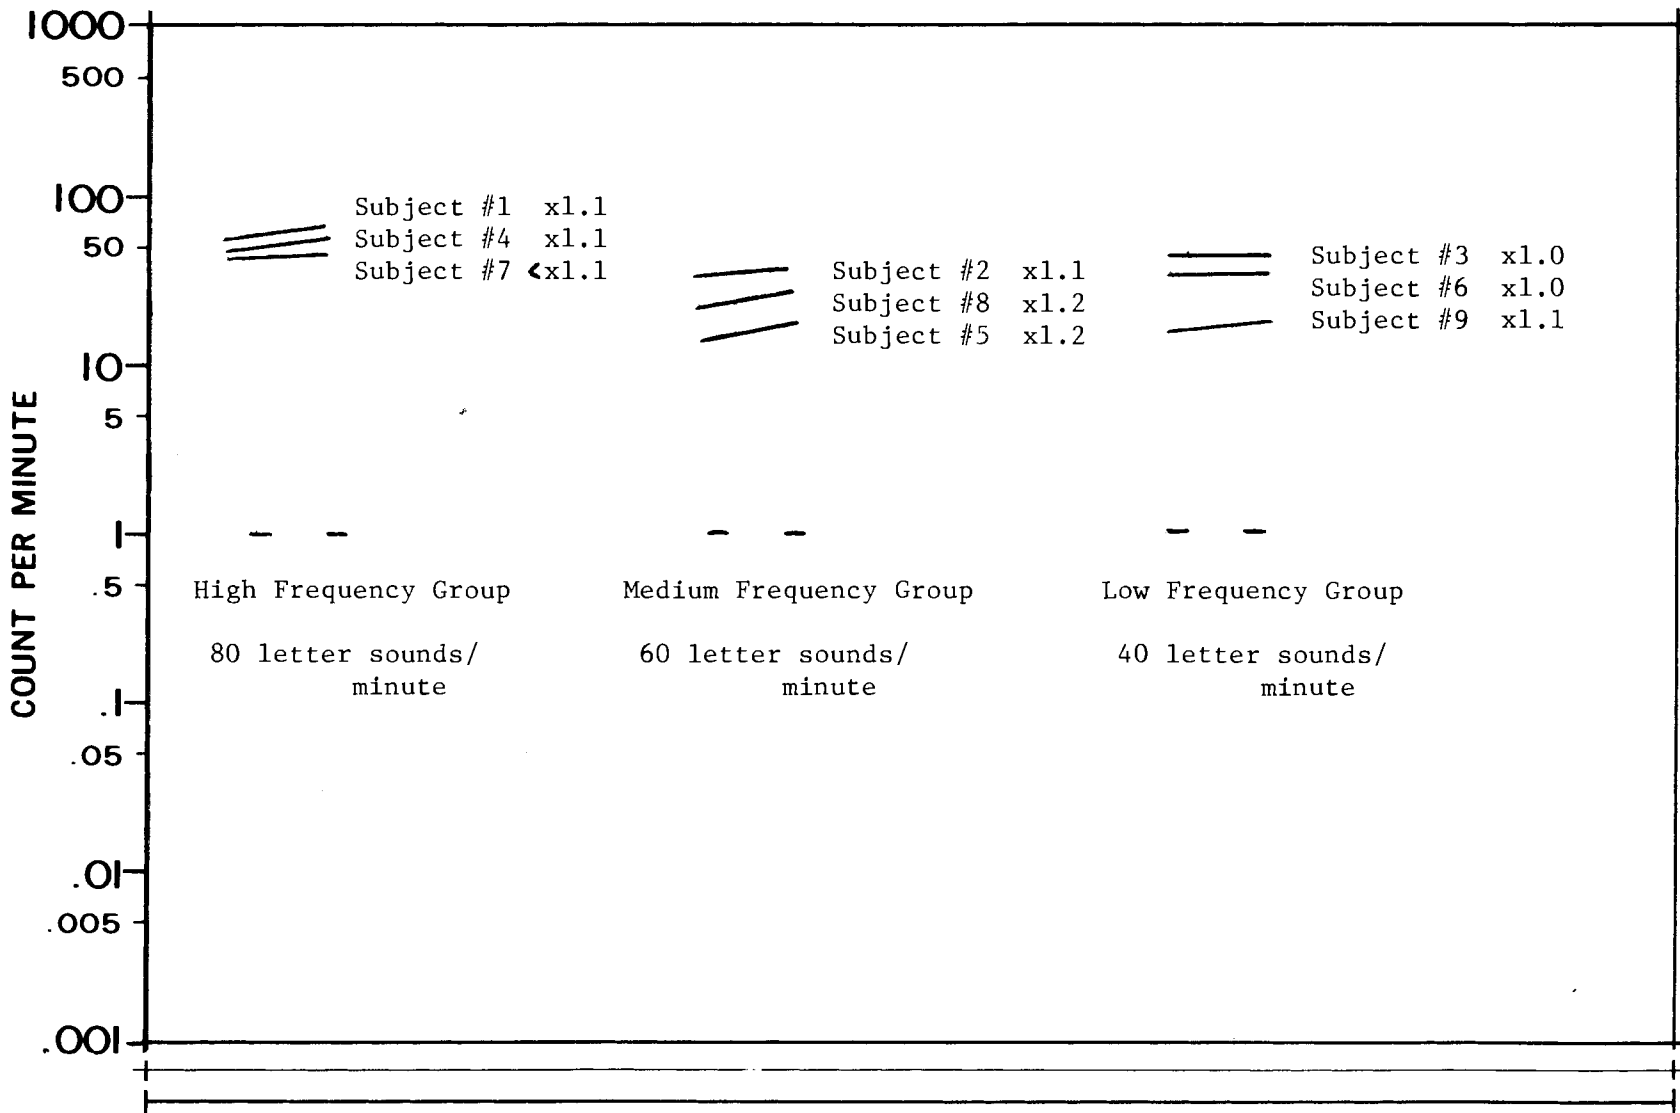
1000
500
100
50
10
5
1
.5
.1
.05
.01
.005
.001

COUNT PER MINUTE

Subject #1 x1.1
Subject #4 x1.1
Subject #7 <x1.1

Subject #2 x1.1
Subject #8 x1.2
Subject #5 x1.2

Subject #3 x1.0
Subject #6 x1.0
Subject #9 x1.1

High Frequency Group

80 letter sounds/ minute

Medium Frequency Group

60 letter sounds/ minute

Low Frequency Group

40 letter sounds/ minute